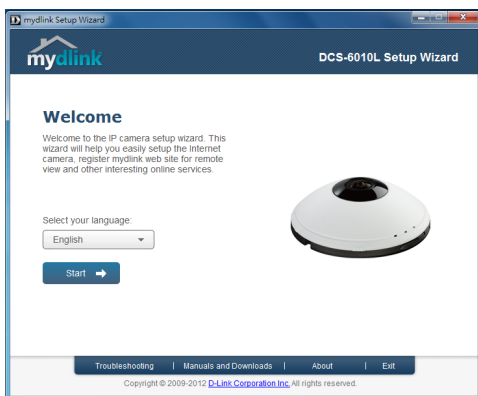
mydlink Setup Wizard

mydlink

DCS-6010L Setup Wizard

Welcome

Welcome to the IP camera setup wizard. This wizard will help you easily setup the Internet camera, register mydlink web site for remote view and other interesting online services.

Select your language:

English

Start

Troubleshooting | Manuals and Downloads | About | Exit

Copyright © 2009-2012 D-Link Corporation Inc. All rights reserved.